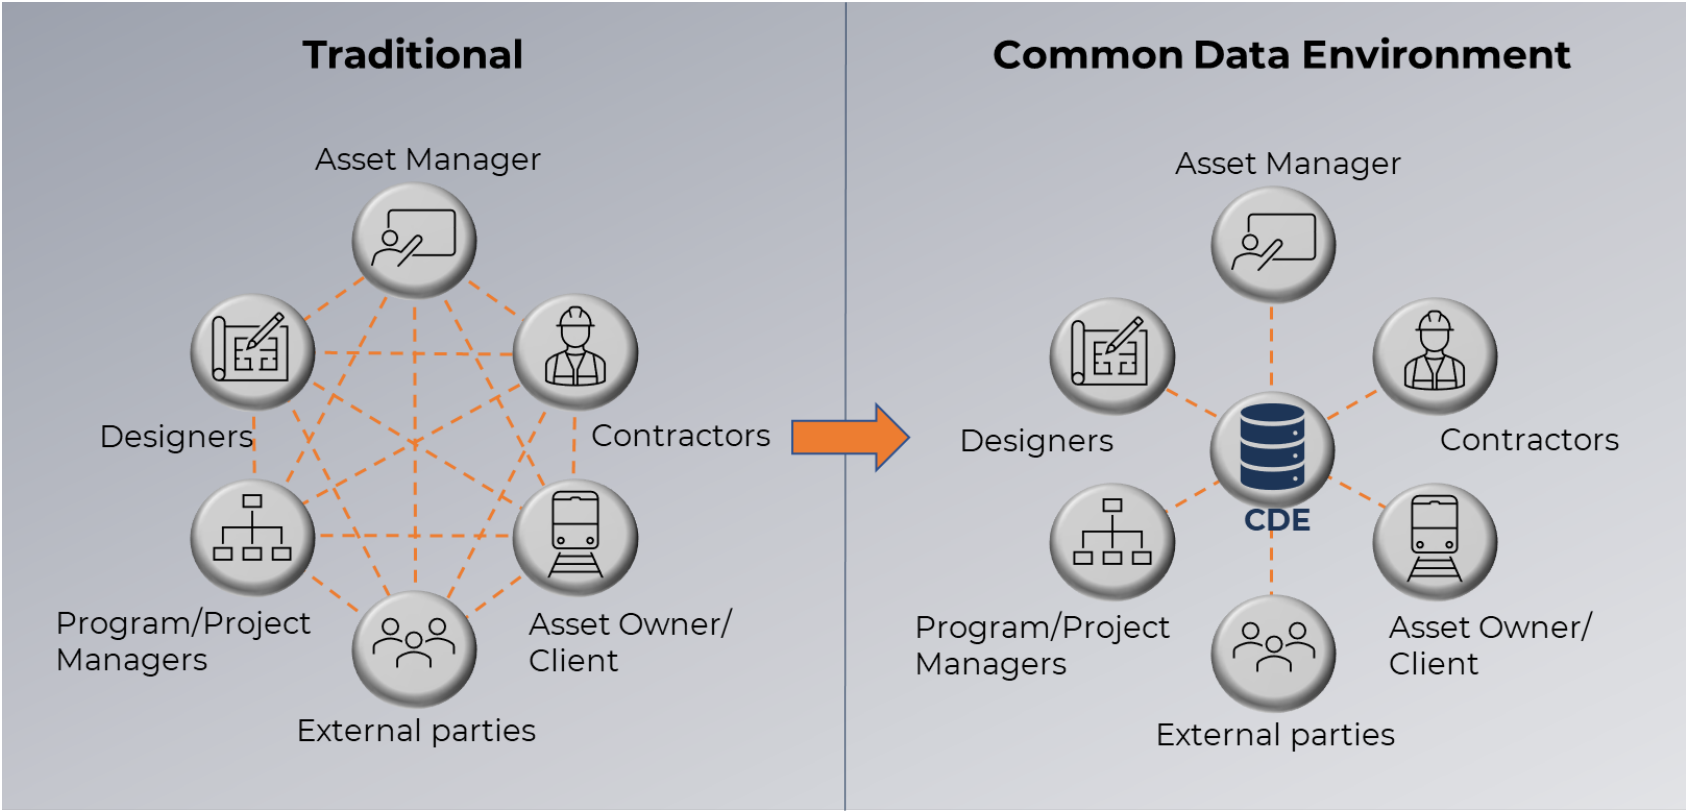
Traditional

Asset Manager

Designers

Contractors

Program/Project Managers

Asset Owner/ Client

External parties

Common Data Environment

Asset Manager

Designers

Contractors

CDE

Program/Project Managers

Asset Owner/ Client

External parties